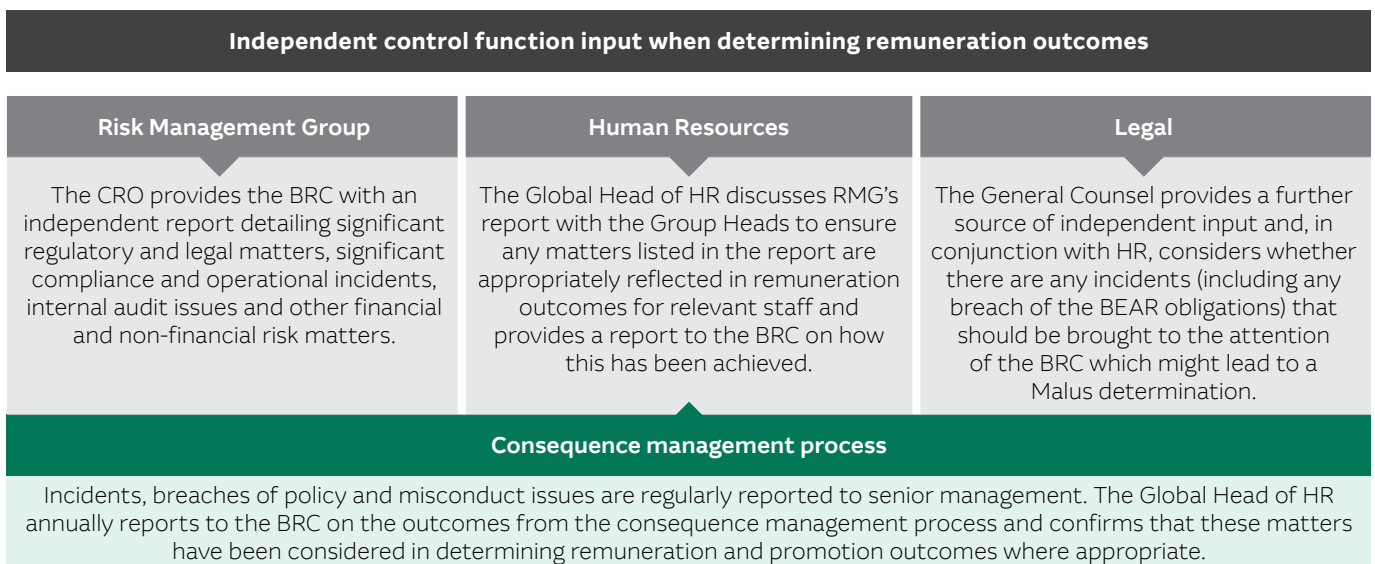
Independent control function input when determining remuneration outcomes

Risk Management Group

The CRO provides the BRC with an independent report detailing significant regulatory and legal matters, significant compliance and operational incidents, internal audit issues and other financial and non-financial risk matters.

Human Resources

The Global Head of HR discusses RMG's report with the Group Heads to ensure any matters listed in the report are appropriately reflected in remuneration outcomes for relevant staff and provides a report to the BRC on how this has been achieved.

Legal

The General Counsel provides a further source of independent input and, in conjunction with HR, considers whether there are any incidents (including any breach of the BEAR obligations) that should be brought to the attention of the BRC which might lead to a Malus determination.

Consequence management process

Incidents, breaches of policy and misconduct issues are regularly reported to senior management. The Global Head of HR annually reports to the BRC on the outcomes from the consequence management process and confirms that these matters have been considered in determining remuneration and promotion outcomes where appropriate.